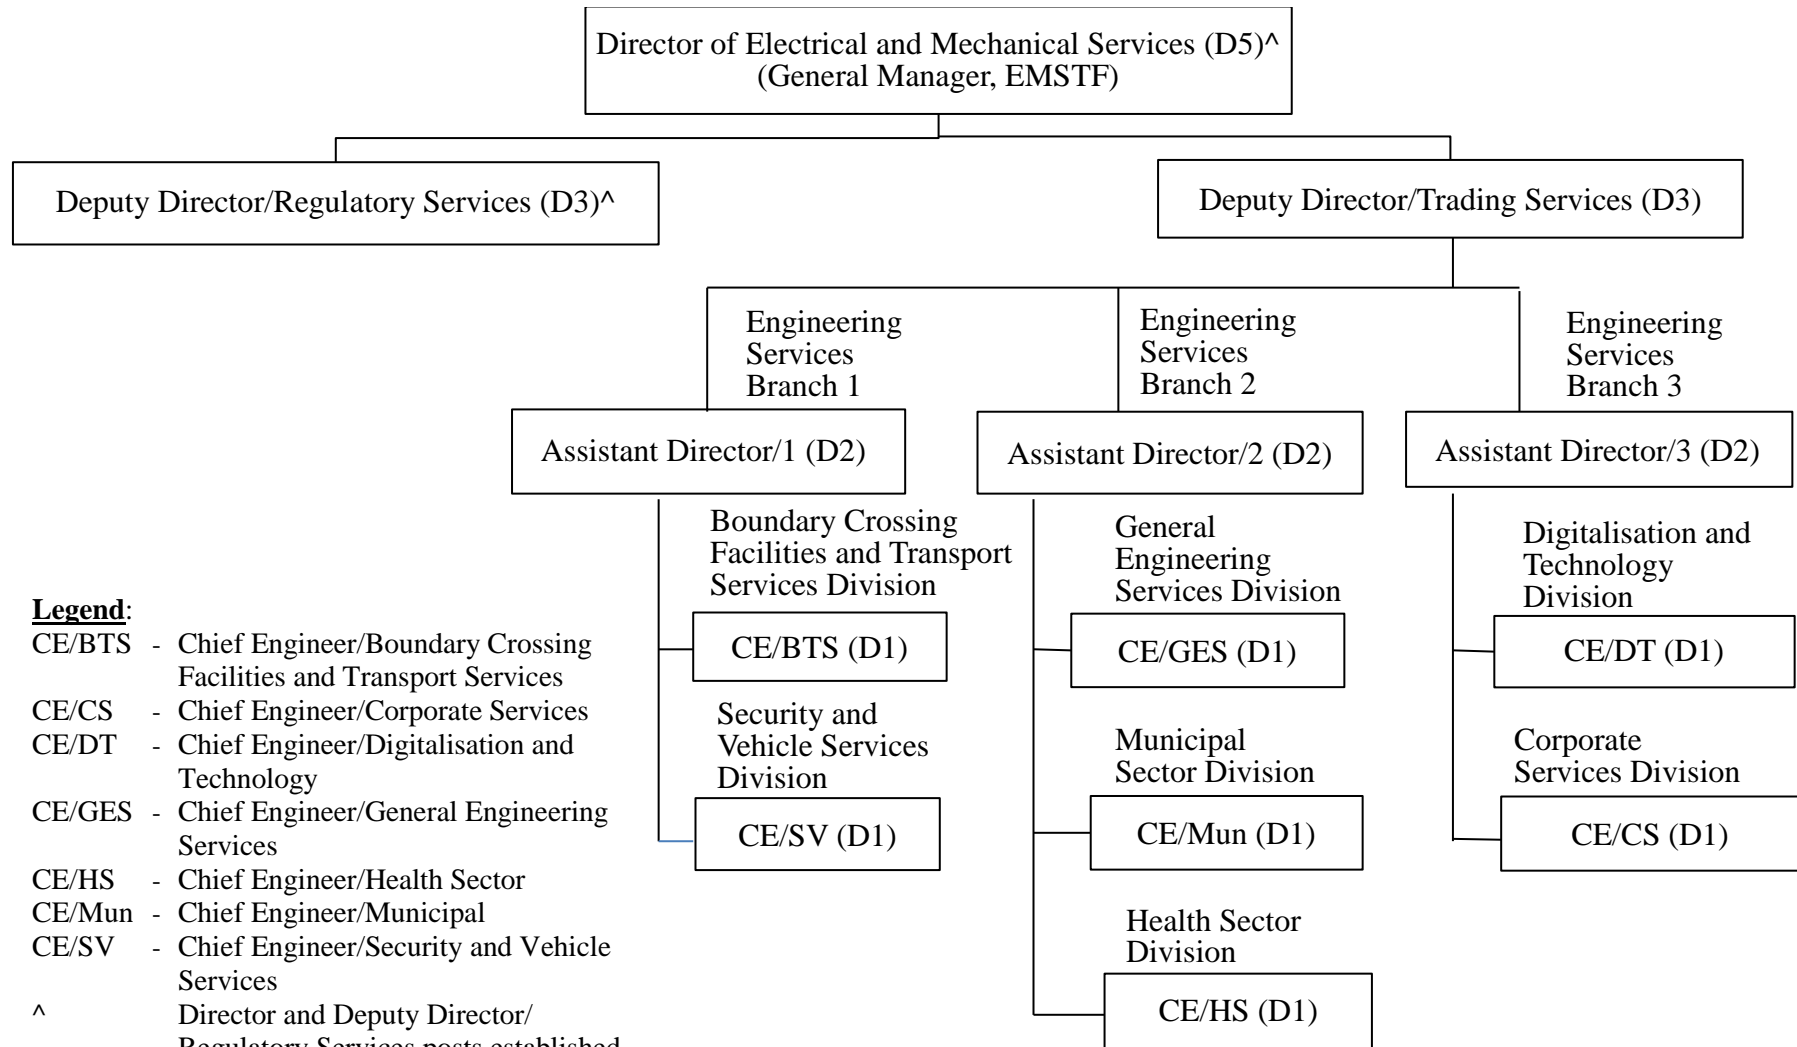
Director of Electrical and Mechanical Services (D5)^
(General Manager, EMSTF)

Deputy Director/Regulatory Services (D3)^

Deputy Director/Trading Services (D3)

Engineering Services Branch 1

Engineering Services Branch 2

Engineering Services Branch 3

Assistant Director/1 (D2)

Assistant Director/2 (D2)

Assistant Director/3 (D2)

Boundary Crossing Facilities and Transport Services Division

CE/BTS (D1)

Security and Vehicle Services Division

CE/SV (D1)

General Engineering Services Division

CE/GES (D1)

Municipal Sector Division

CE/Mun (D1)

Health Sector Division

CE/HS (D1)

Digitalisation and Technology Division

CE/DT (D1)

Corporate Services Division

CE/CS (D1)

**Legend**:
CE/BTS - Chief Engineer/Boundary Crossing Facilities and Transport Services
CE/CS - Chief Engineer/Corporate Services
CE/DT - Chief Engineer/Digitalisation and Technology
CE/GES - Chief Engineer/General Engineering Services
CE/HS - Chief Engineer/Health Sector
CE/Mun - Chief Engineer/Municipal
CE/SV - Chief Engineer/Security and Vehicle Services
^ Director and Deputy Director/ Regulatory Services posts established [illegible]